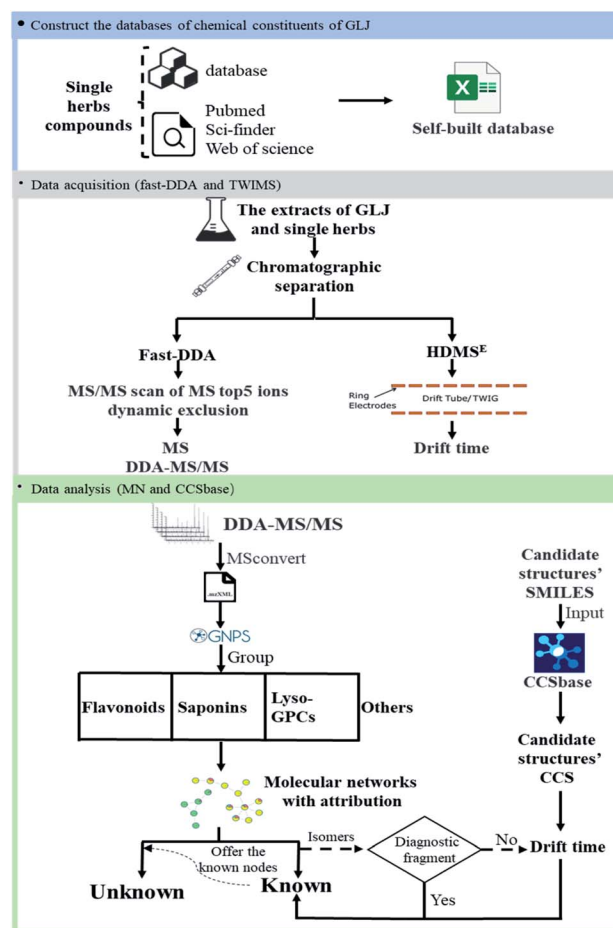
• Construct the databases of chemical constituents of GLJ

Single herbs compounds

database

Pubmed
Sci-finder
Web of science

X

Self-built database

• Data acquisition (fast-DDA and TWIMS)

The extracts of GLJ and single herbs

Chromatographic separation

Fast-DDA

MS/MS scan of MS top5 ions dynamic exclusion

MS
DDA-MS/MS

HDMS$^E$

Ring Electrodes

Drift Tube/TWIG

Drift time

• Data analysis (MN and CCSbase)

DDA-MS/MS

MSconvert

.mzXML

GNPS

Group

| Flavonoids | Saponins | Lyso-GPCs | Others |
|---|---|---|---|

Molecular networks with attribution

Candidate structures' SMILES

Input

CCSbase

Candidate structures' CCS

Offer the known nodes

Isomers

Diagnostic fragment

No

Drift time

Unknown

Known

Yes